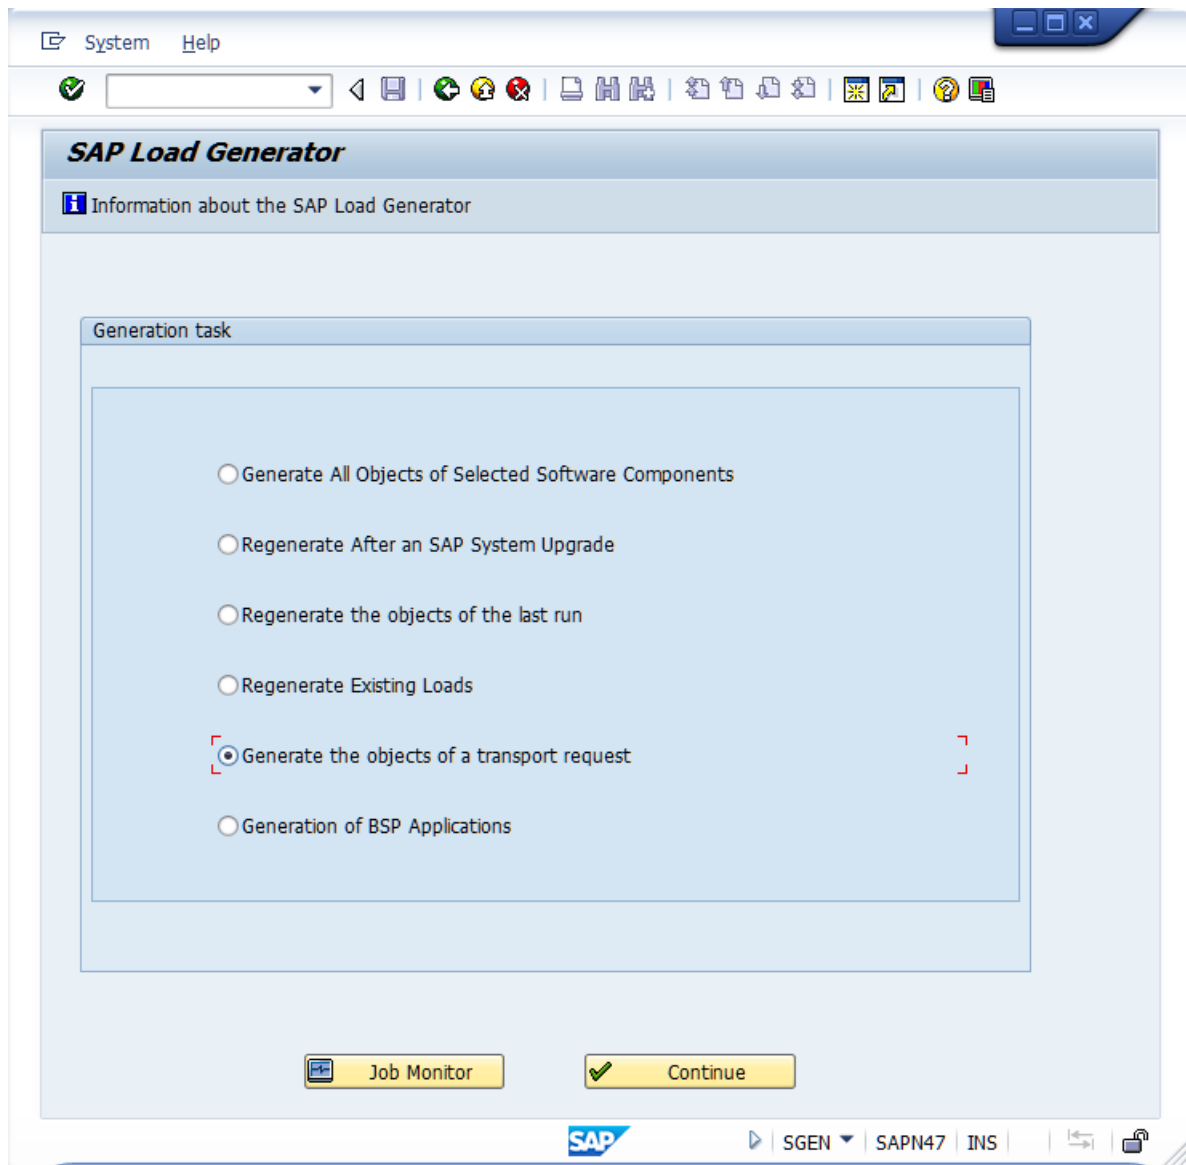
System Help

SAP Load Generator

Information about the SAP Load Generator

Generation task

Generate All Objects of Selected Software Components

Regenerate After an SAP System Upgrade

Regenerate the objects of the last run

Regenerate Existing Loads

Generate the objects of a transport request

Generation of BSP Applications

Job Monitor

Continue

SAP

SGEN

SAPN47

INS